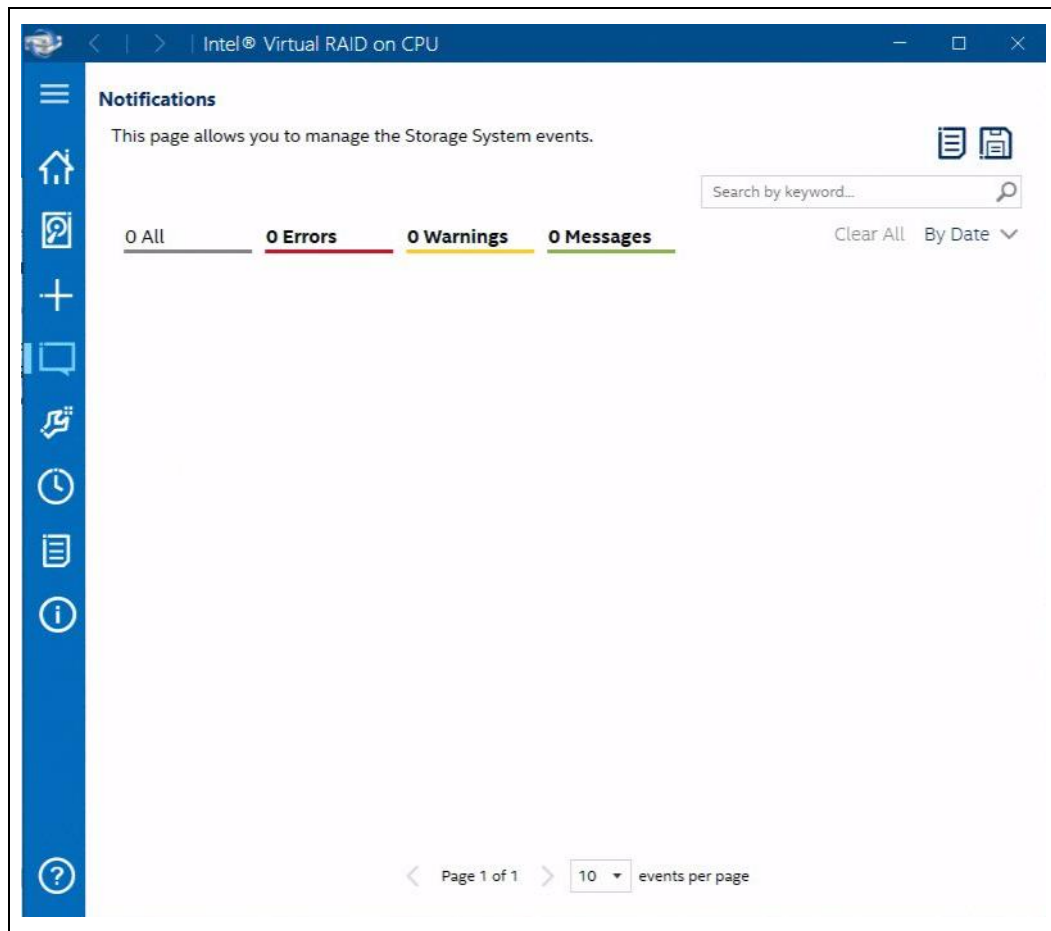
Intel® Virtual RAID on CPU

Notifications

This page allows you to manage the Storage System events.

Search by keyword...

0 All
0 Errors
0 Warnings
0 Messages

Clear All
By Date

Page 1 of 1
10
events per page